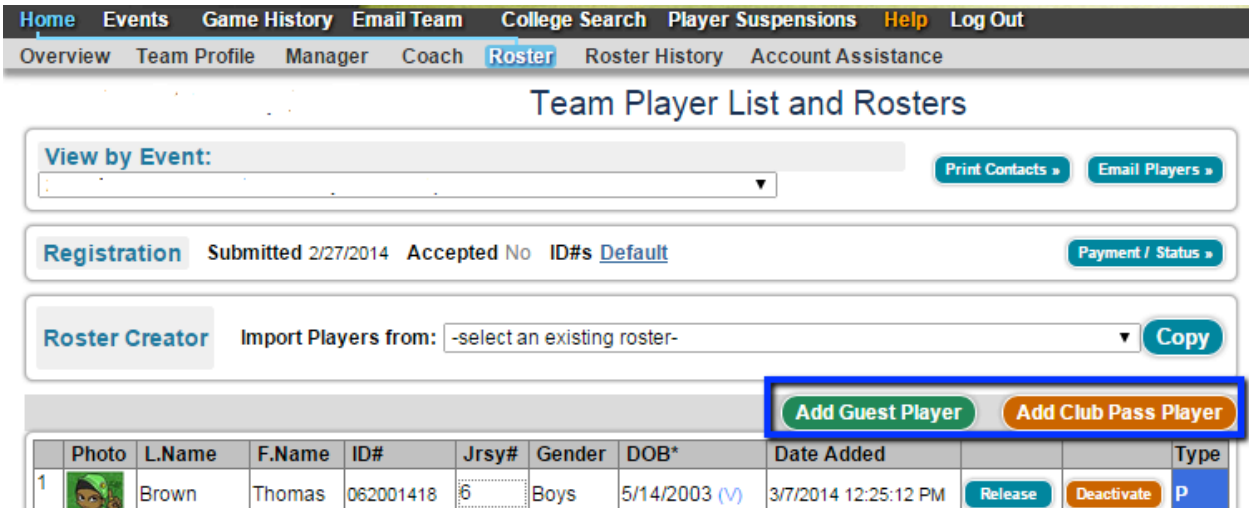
Home Events Game History Email Team College Search Player Suspensions Help Log Out

Overview Team Profile Manager Coach Roster Roster History Account Assistance

Team Player List and Rosters

View by Event:

Print Contacts » Email Players »

Registration Submitted 2/27/2014 Accepted No ID#s Default

Payment / Status »

Roster Creator Import Players from: -select an existing roster- Copy

Add Guest Player Add Club Pass Player

| | Photo | L.Name | F.Name | ID# | Jrsy# | Gender | DOB* | Date Added | | | Type |
|---|---|---|---|---|---|---|---|---|---|---|---|
| 1 | | Brown | Thomas | 062001418 | 6 | Boys | 5/14/2003 (V) | 3/7/2014 12:25:12 PM | Release | Deactivate | P |